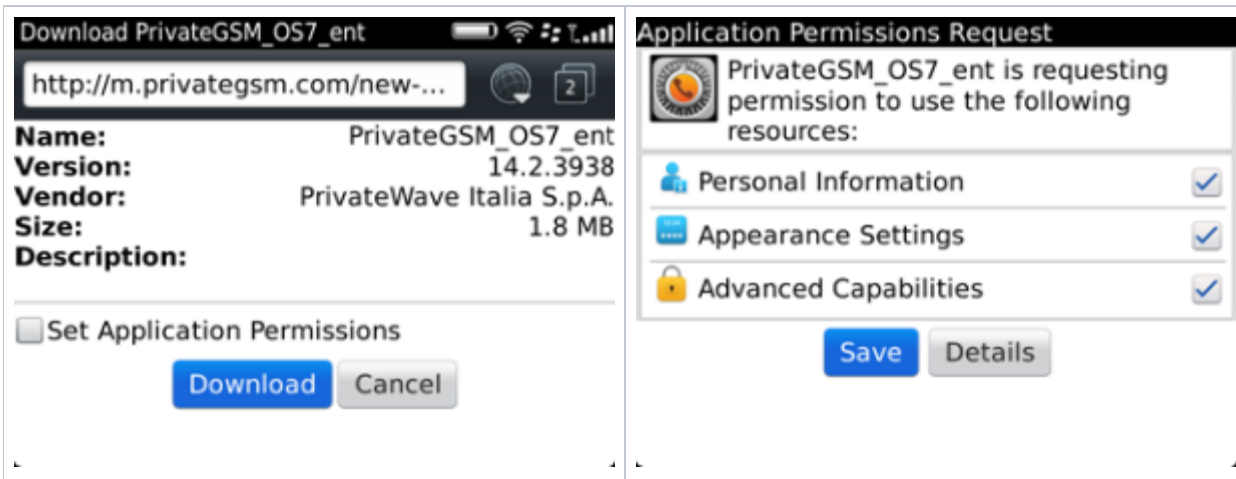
Download PrivateGSM_OS7_ent

http://m.privategsm.com/new-...

2

Name: PrivateGSM_OS7_ent
Version: 14.2.3938
Vendor: PrivateWave Italia S.p.A.
Size: 1.8 MB
Description:

Set Application Permissions

Download Cancel

Application Permissions Request

PrivateGSM_OS7_ent is requesting permission to use the following resources:

Personal Information

Appearance Settings

Advanced Capabilities

Save Details